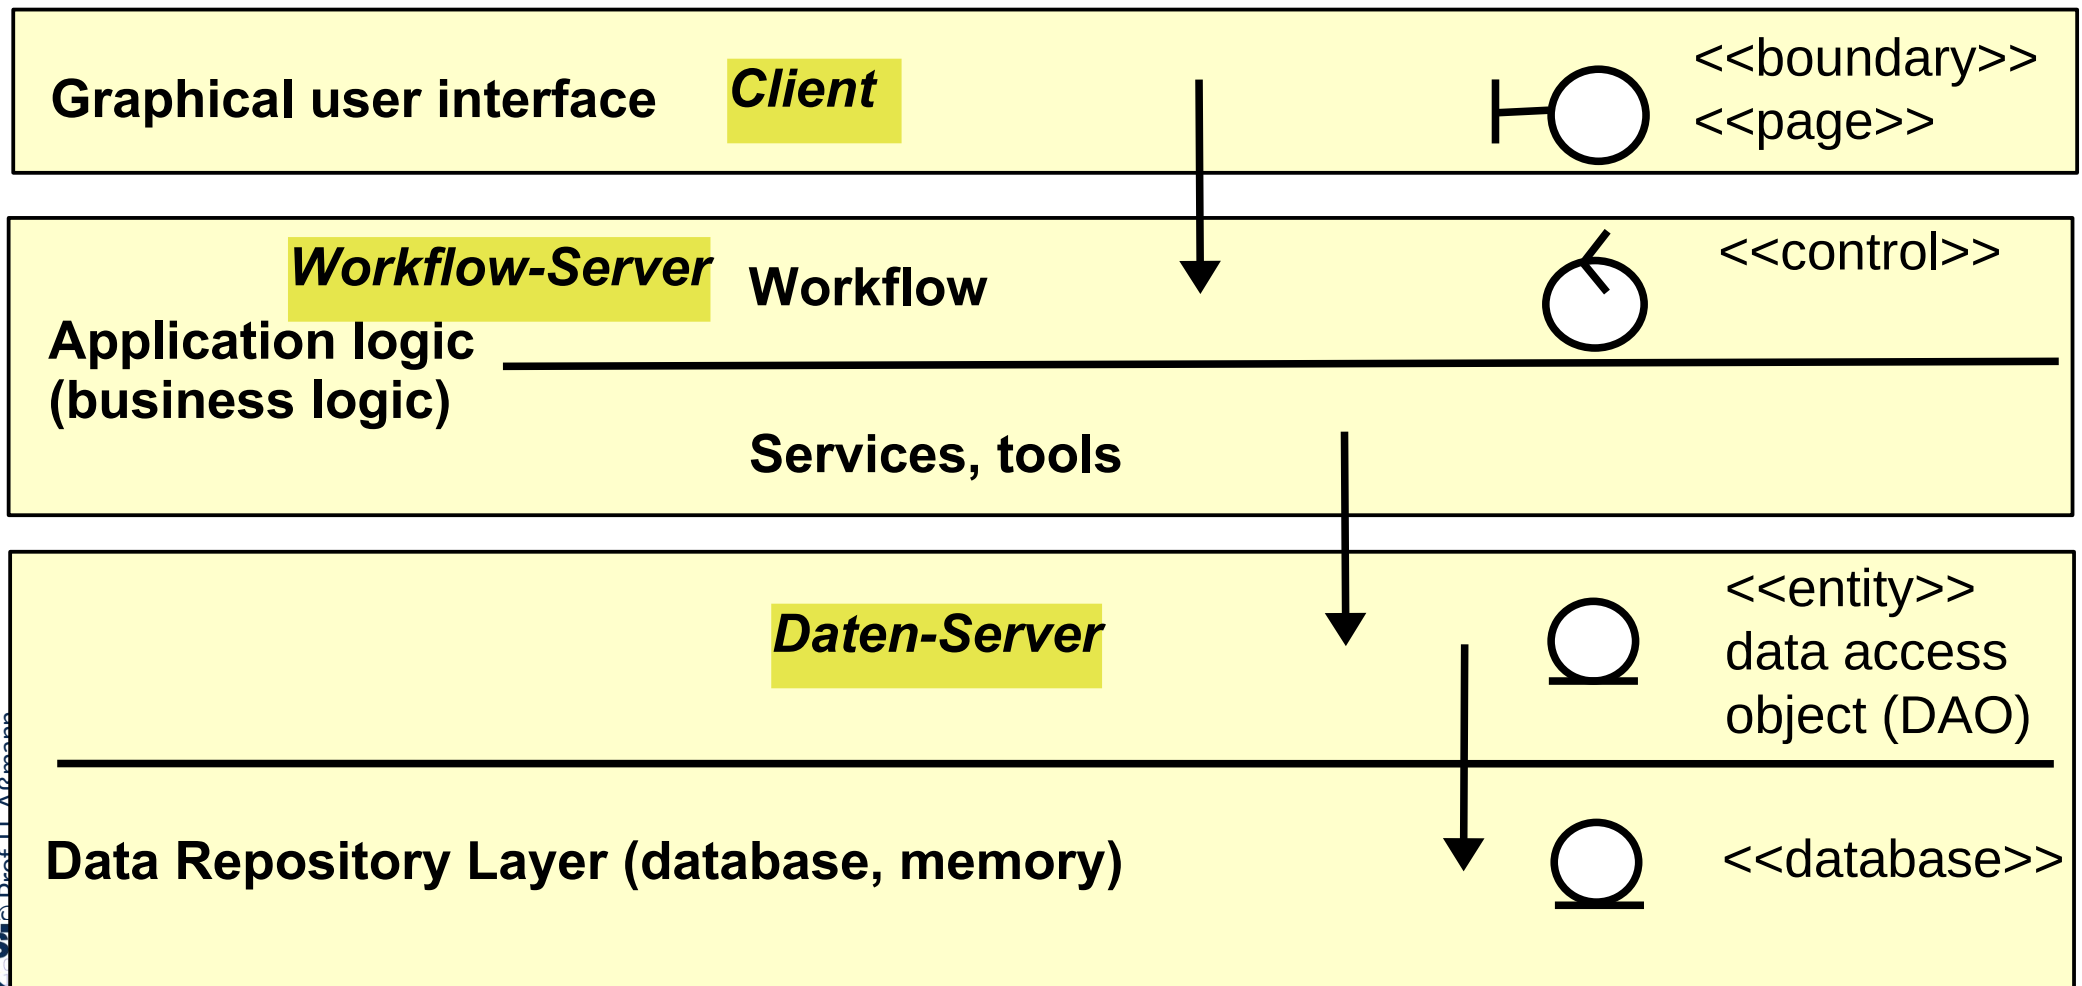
Graphical user interface

Client

<<boundary>>
<<page>>

Workflow-Server

Workflow

<<control>>

Application logic
(business logic)

Services, tools

Daten-Server

<<entity>>
data access
object (DAO)

Data Repository Layer (database, memory)

<<database>>

© Prof. U. Aßmann